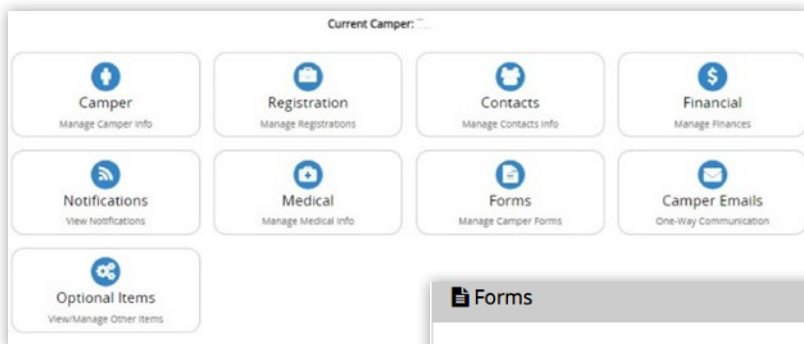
Current Camper: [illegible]

Camper
Manage Camper Info

Registration
Manage Registrations

Contacts
Manage Contacts Info

Financial
Manage Finances

Notifications
View Notifications

Medical
Manage Medical Info

Forms
Manage Camper Forms

Camper Emails
One-Way Communication

Optional Items
View/Manage Other Items

Forms